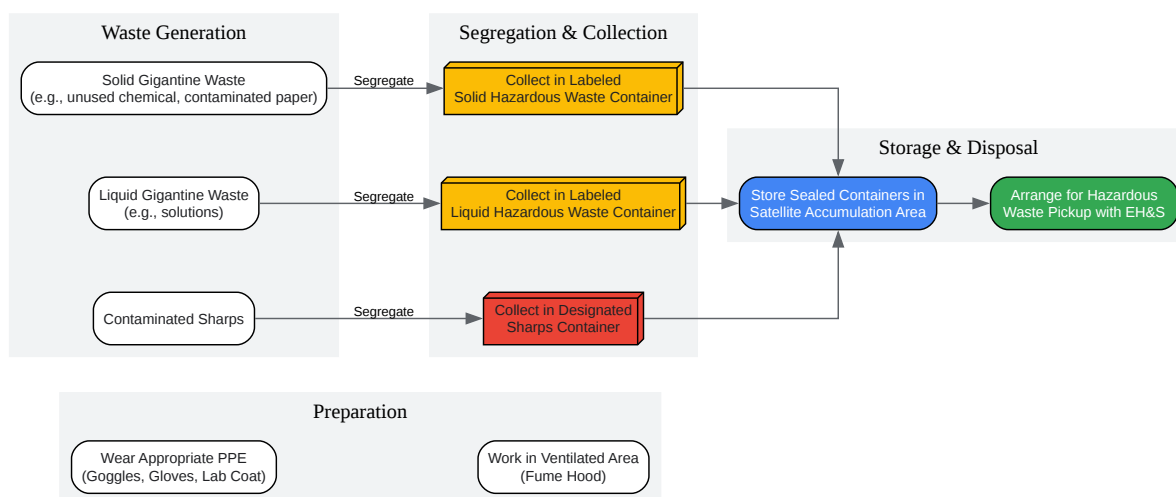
Waste Generation

Solid Gigantine Waste
(e.g., unused chemical, contaminated paper)

Liquid Gigantine Waste
(e.g., solutions)

Contaminated Sharps

Segregate

Segregate

Segregate

Segregation & Collection

Collect in Labeled
Solid Hazardous Waste Container

Collect in Labeled
Liquid Hazardous Waste Container

Collect in Designated
Sharps Container

Storage & Disposal

Store Sealed Containers in
Satellite Accumulation Area

Arrange for Hazardous
Waste Pickup with EH&S

Preparation

Wear Appropriate PPE
(Goggles, Gloves, Lab Coat)

Work in Ventilated Area
(Fume Hood)